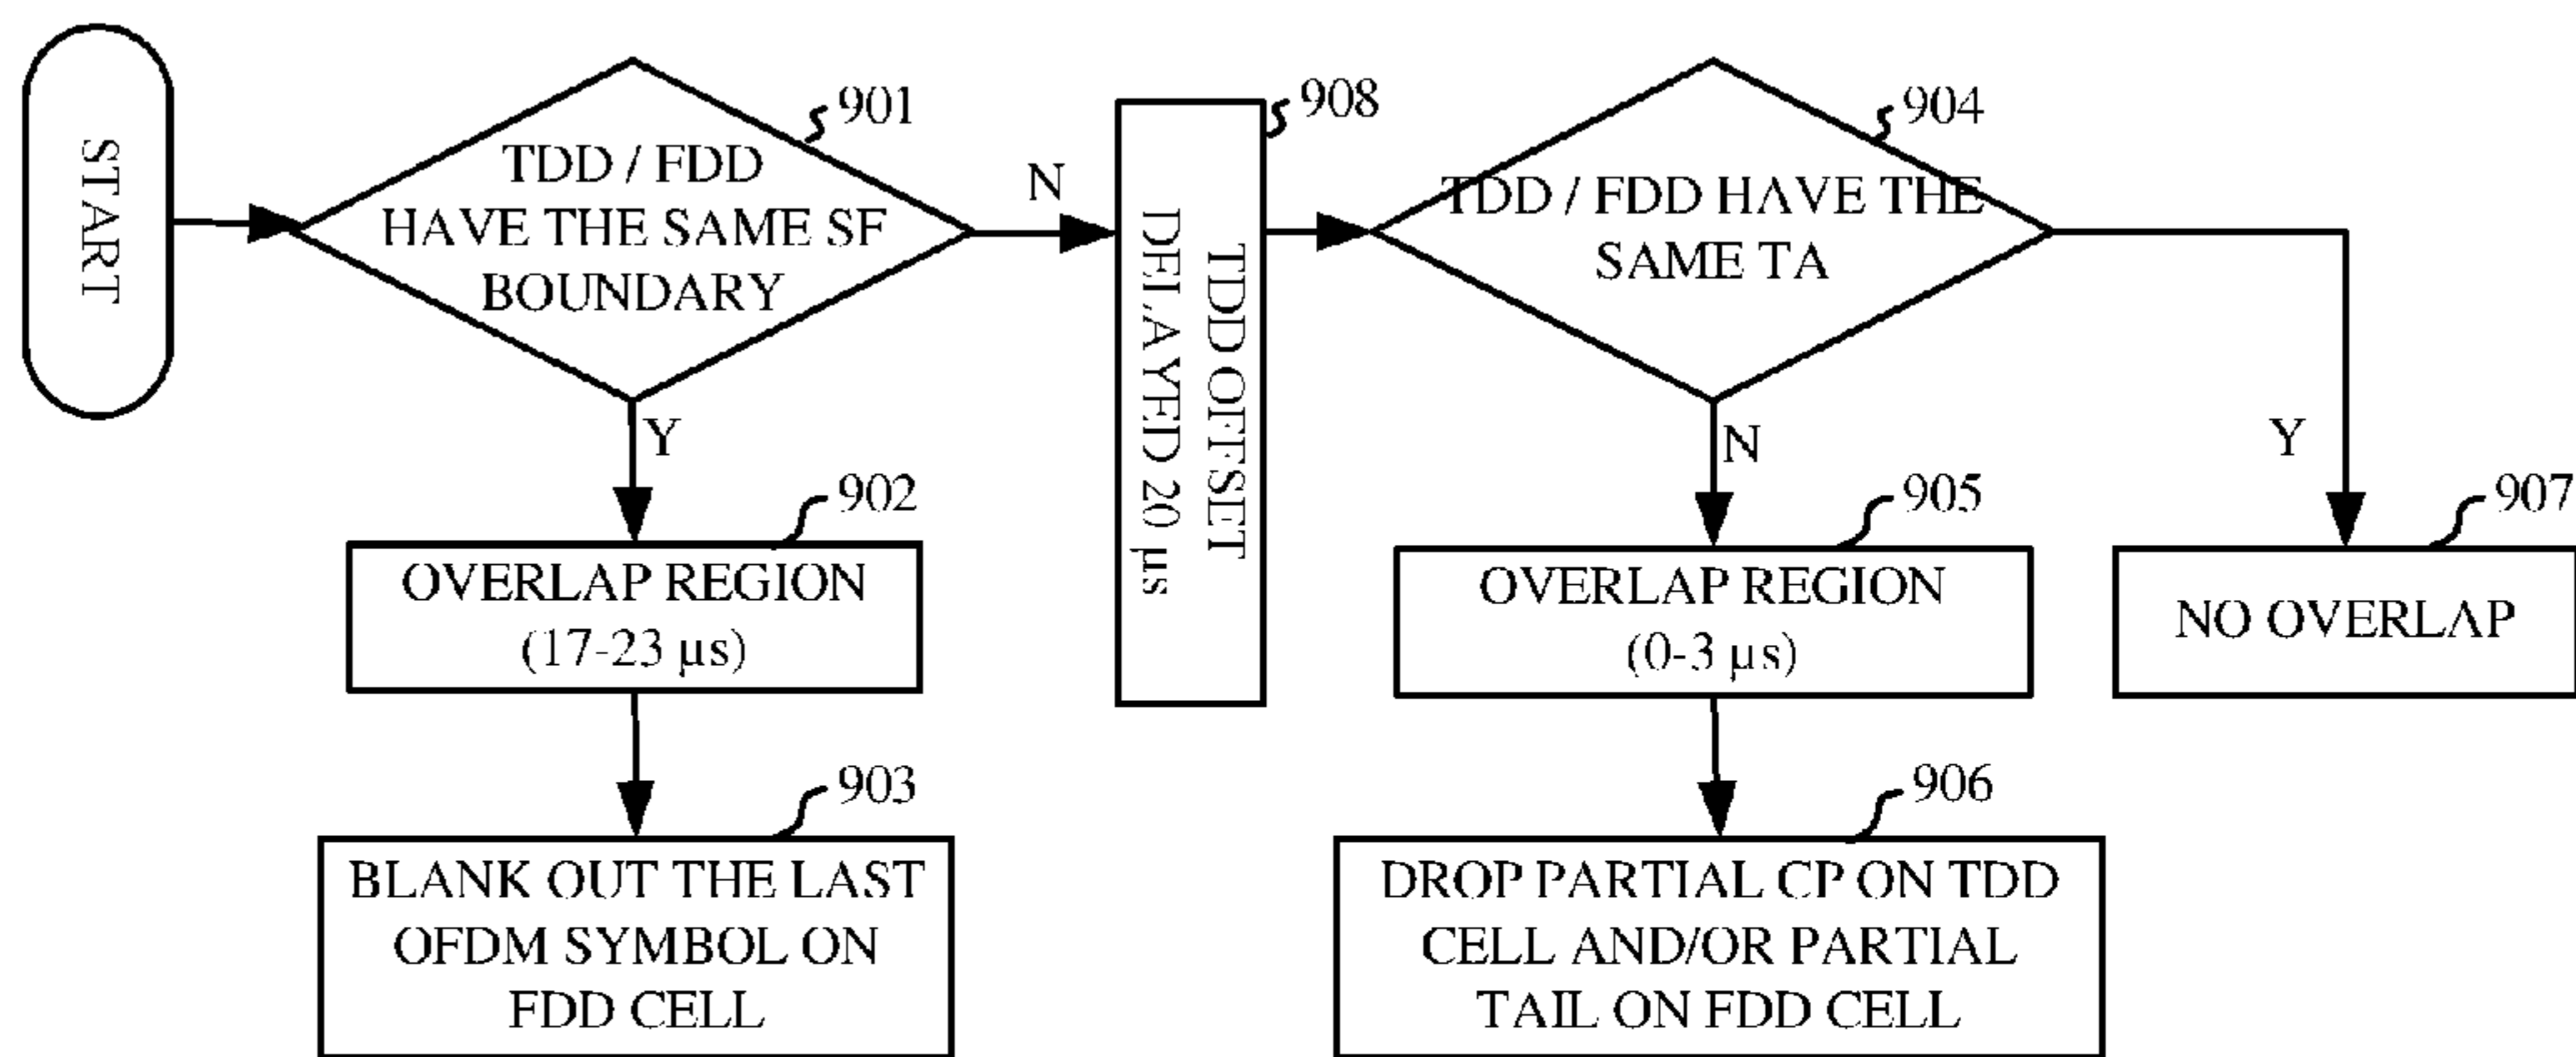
START

901
TDD / FDD HAVE THE SAME SF BOUNDARY

N

908
TDD OFFSET DELAYED 20 μs

904
TDD / FDD HAVE THE SAME TA

Y

902
OVERLAP REGION (17-23 μs)

903
BLANK OUT THE LAST OFDM SYMBOL ON FDD CELL

N

905
OVERLAP REGION (0-3 μs)

906
DROP PARTIAL CP ON TDD CELL AND/OR PARTIAL TAIL ON FDD CELL

Y

907
NO OVERLAP